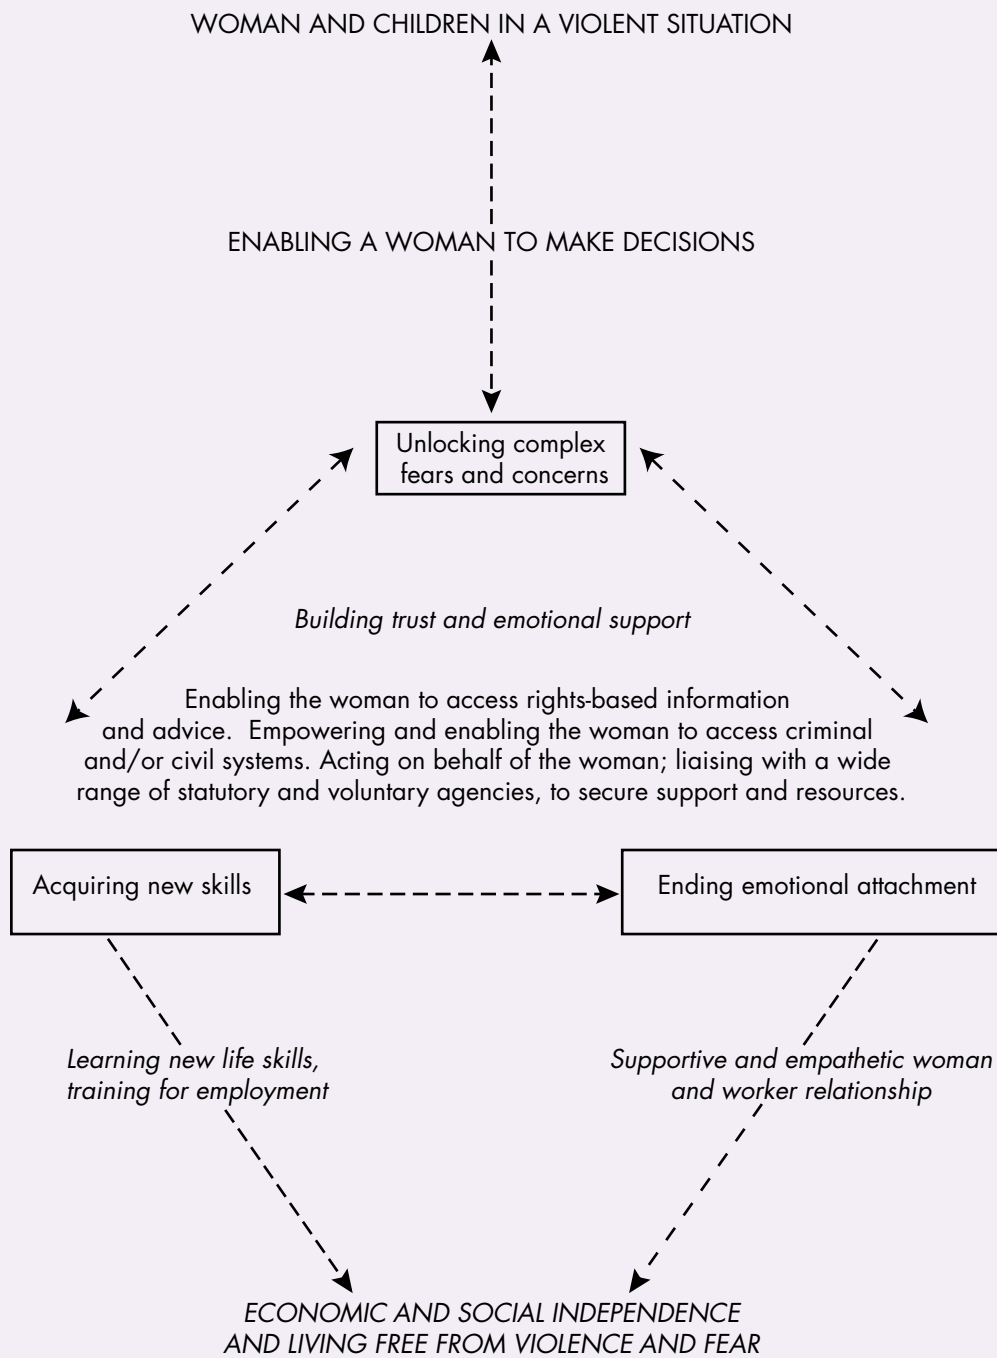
WOMAN AND CHILDREN IN A VIOLENT SITUATION

ENABLING A WOMAN TO MAKE DECISIONS

Unlocking complex fears and concerns

Building trust and emotional support

Enabling the woman to access rights-based information and advice. Empowering and enabling the woman to access criminal and/or civil systems. Acting on behalf of the woman; liaising with a wide range of statutory and voluntary agencies, to secure support and resources.

Acquiring new skills

Ending emotional attachment

Learning new life skills, training for employment

Supportive and empathetic woman and worker relationship

ECONOMIC AND SOCIAL INDEPENDENCE AND LIVING FREE FROM VIOLENCE AND FEAR